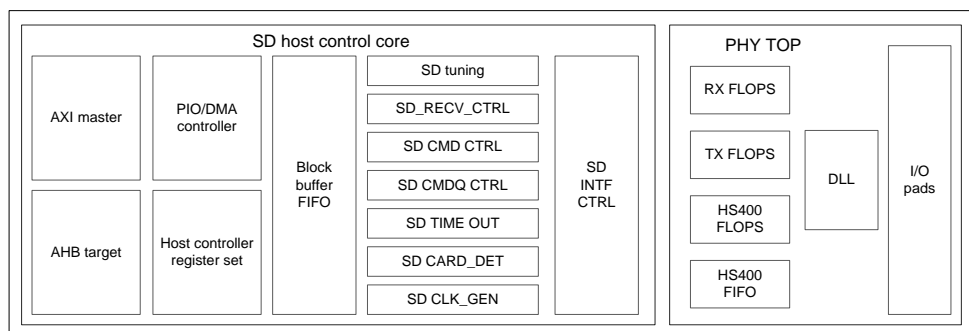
SD host control core

AXI master

PIO/DMA controller

AHB target

Host controller register set

Block buffer FIFO

SD tuning

SD_RECV_CTRL

SD CMD CTRL

SD CMDQ CTRL

SD TIME OUT

SD CARD_DET

SD CLK_GEN

SD INTF CTRL

PHY TOP

RX FLOPS

TX FLOPS

HS400 FLOPS

HS400 FIFO

DLL

I/O pads